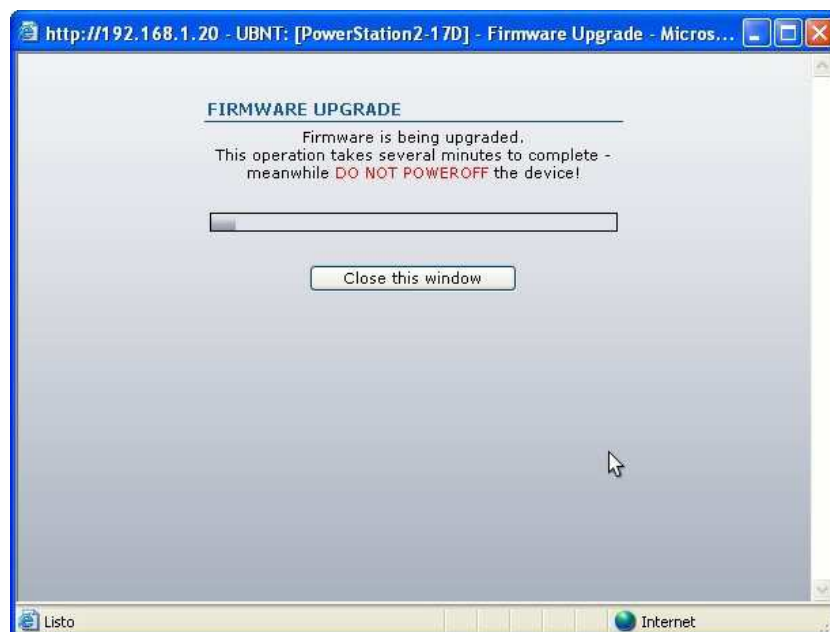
http://192.168.1.20 - UBNT: [PowerStation2-17D] - Firmware Upgrade - Micros...

FIRMWARE UPGRADE

Firmware is being upgraded.
This operation takes several minutes to complete - meanwhile DO NOT POWEROFF the device!

Close this window

Listo

Internet